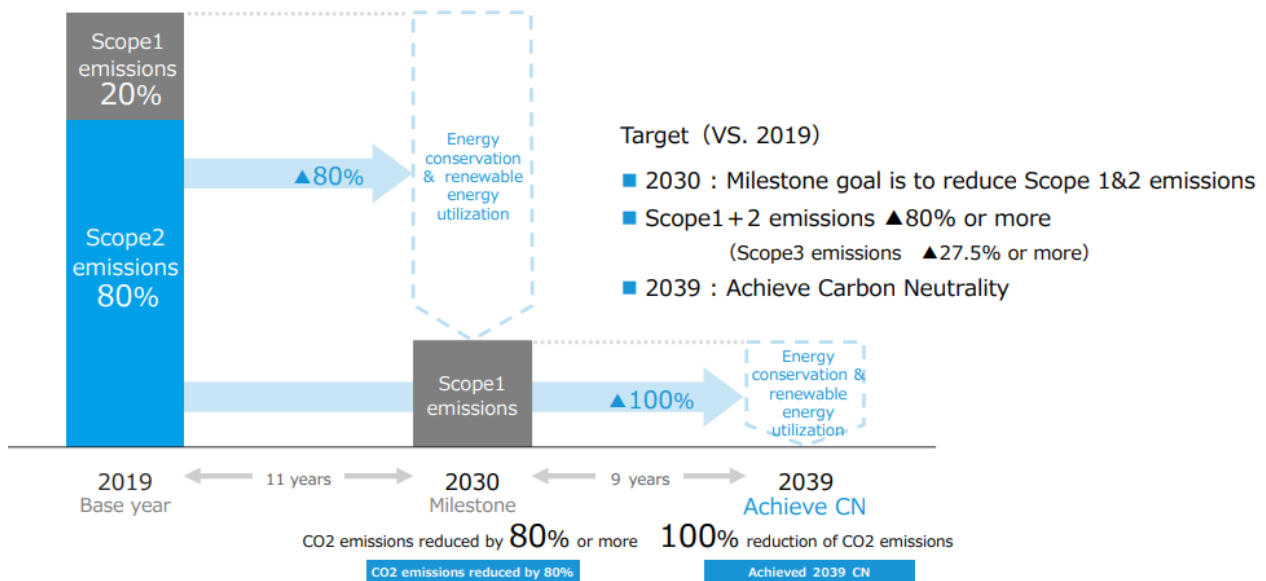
Scope1 emissions 20%

Scope2 emissions 80%

▲80%

Energy conservation & renewable energy utilization

Target（VS. 2019）

■ 2030：Milestone goal is to reduce Scope 1&2 emissions

■ Scope1＋2 emissions ▲80% or more

（Scope3 emissions ▲27.5% or more）

■ 2039：Achieve Carbon Neutrality

Scope1 emissions

▲100%

Energy conservation & renewable energy utilization

2019
Base year

11 years

2030
Milestone

9 years

2039
Achieve CN

CO2 emissions reduced by 80% or more

100% reduction of CO2 emissions

CO2 emissions reduced by 80%

Achieved 2039 CN